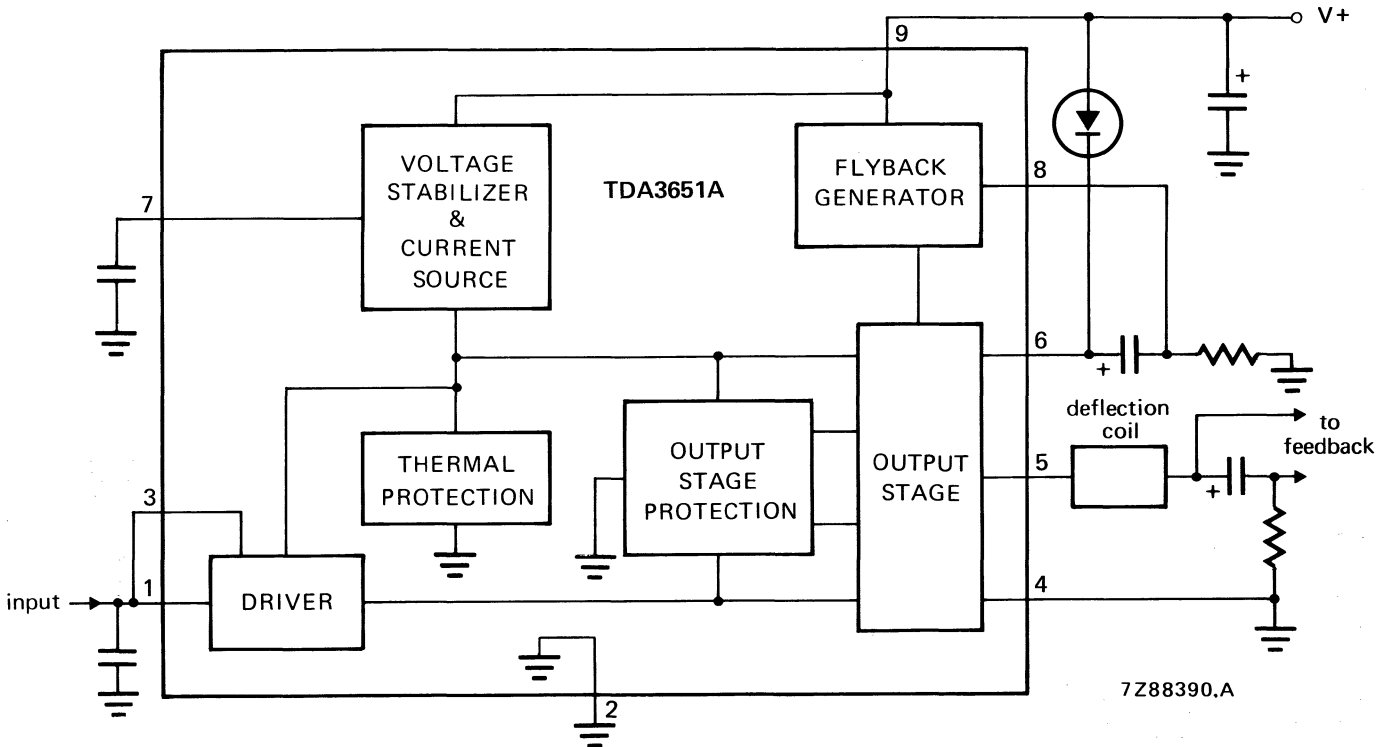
9

V+

+

VOLTAGE STABILIZER & CURRENT SOURCE

TDA3651A

FLYBACK GENERATOR

8

7

6

+

deflection coil

to feedback

THERMAL PROTECTION

OUTPUT STAGE PROTECTION

OUTPUT STAGE

5

+

3

input

1

DRIVER

4

2

7Z88390.A